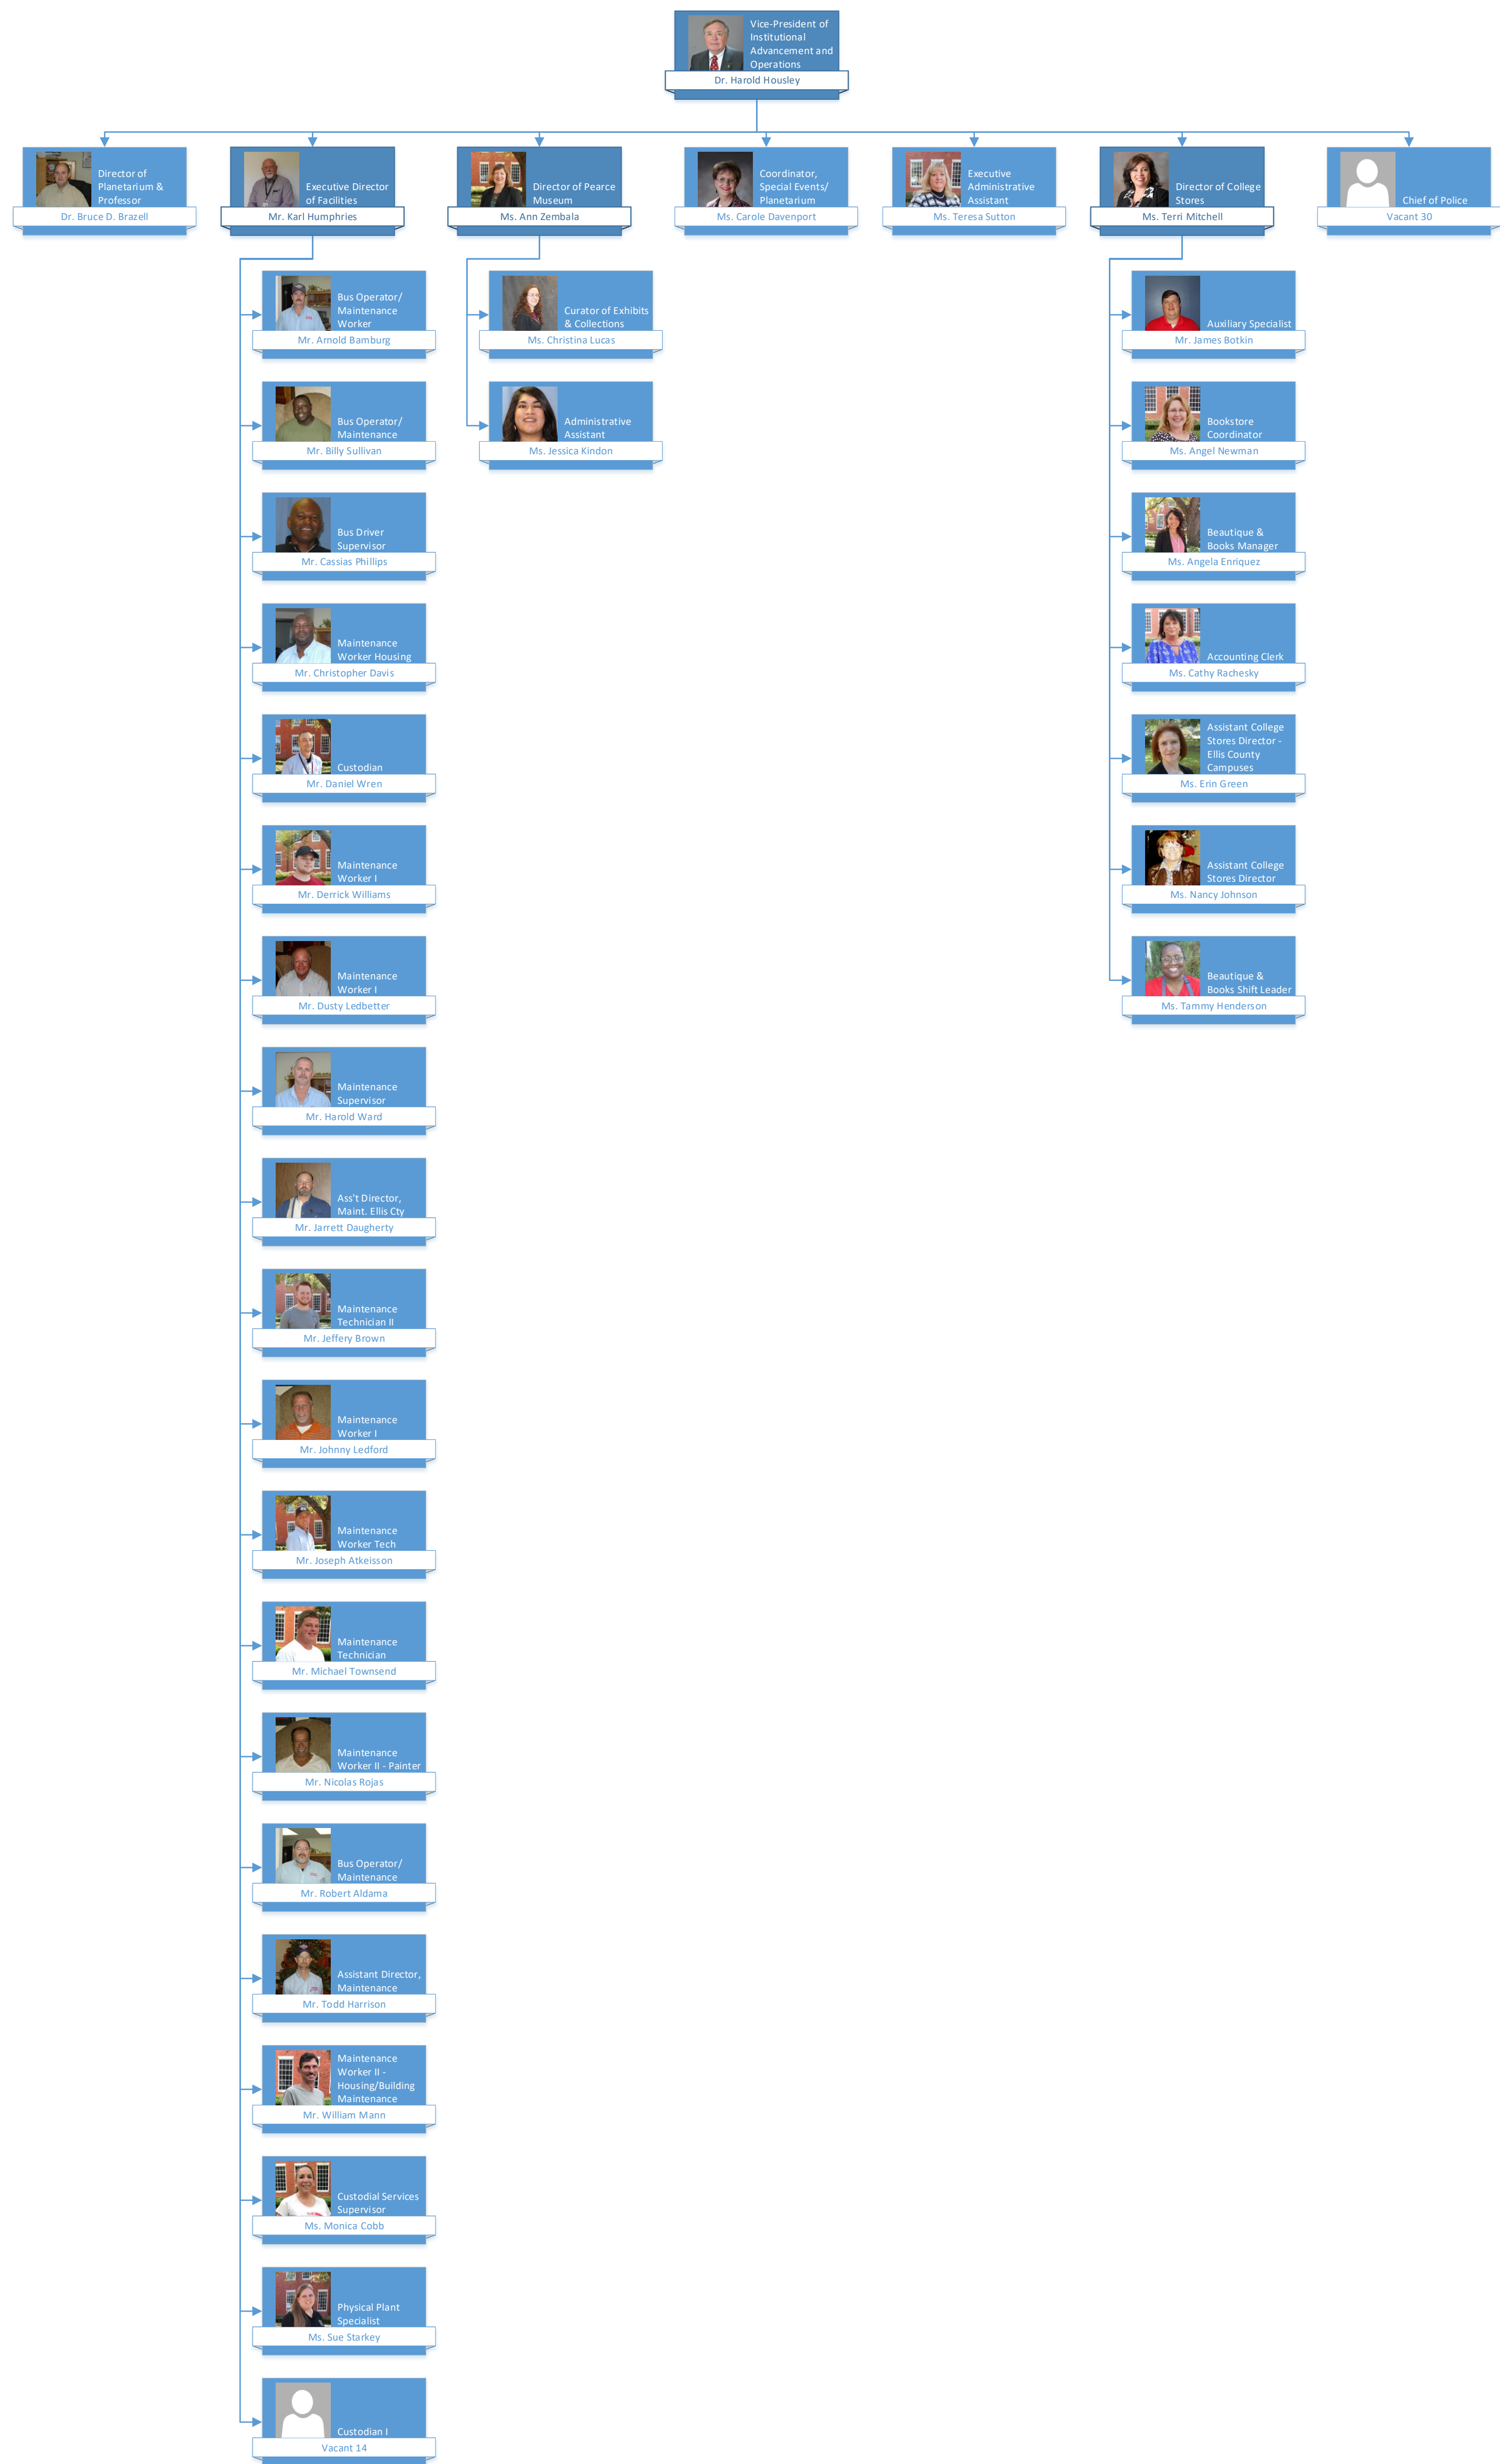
Vice-President of Institutional Advancement and Operations
Dr. Harold Housley

Director of Planetarium & Professor
Dr. Bruce D. Brazell

Executive Director of Facilities
Mr. Karl Humphries

Director of Pearce Museum
Ms. Ann Zembala

Coordinator, Special Events/ Planetarium
Ms. Carole Davenport

Executive Administrative Assistant
Ms. Teresa Sutton

Director of College Stores
Ms. Terri Mitchell

Chief of Police
Vacant 30

Bus Operator/ Maintenance Worker
Mr. Arnold Bamburg

Bus Operator/ Maintenance
Mr. Billy Sullivan

Bus Driver Supervisor
Mr. Cassias Phillips

Maintenance Worker Housing
Mr. Christopher Davis

Custodian
Mr. Daniel Wren

Maintenance Worker I
Mr. Derrick Williams

Maintenance Worker I
Mr. Dusty Ledbetter

Maintenance Supervisor
Mr. Harold Ward

Ass't Director, Maint. Ellis Cty
Mr. Jarrett Daugherty

Maintenance Technician II
Mr. Jeffery Brown

Maintenance Worker I
Mr. Johnny Ledford

Maintenance Worker Tech
Mr. Joseph Atkeisson

Maintenance Technician
Mr. Michael Townsend

Maintenance Worker II - Painter
Mr. Nicolas Rojas

Bus Operator/ Maintenance
Mr. Robert Aldama

Assistant Director, Maintenance
Mr. Todd Harrison

Maintenance Worker II - Housing/Building Maintenance
Mr. William Mann

Custodial Services Supervisor
Ms. Monica Cobb

Physical Plant Specialist
Ms. Sue Starkey

Custodian I
Vacant 14

Curator of Exhibits & Collections
Ms. Christina Lucas

Administrative Assistant
Ms. Jessica Kindon

Auxiliary Specialist
Mr. James Botkin

Bookstore Coordinator
Ms. Angel Newman

Beautique & Books Manager
Ms. Angela Enriquez

Accounting Clerk
Ms. Cathy Rachesky

Assistant College Stores Director - Ellis County Campuses
Ms. Erin Green

Assistant College Stores Director
Ms. Nancy Johnson

Beautique & Books Shift Leader
Ms. Tammy Henderson